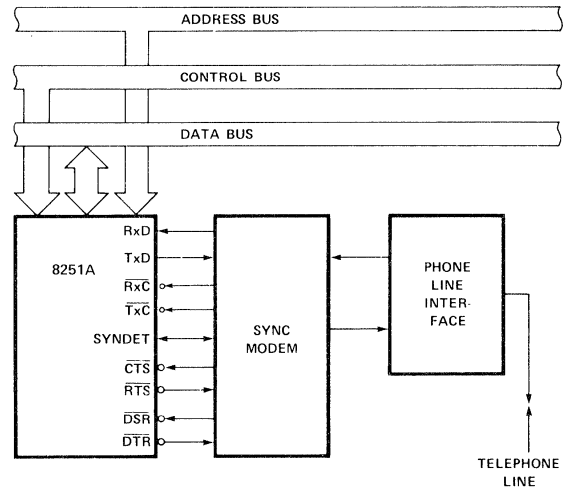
ADDRESS BUS

CONTROL BUS

DATA BUS

8251A

RxD

TxD

$\overline{RxC}$

$\overline{TxC}$

SYNDET

$\overline{CTS}$

$\overline{RTS}$

$\overline{DSR}$

$\overline{DTR}$

SYNC MODEM

PHONE LINE INTERFACE

TELEPHONE LINE